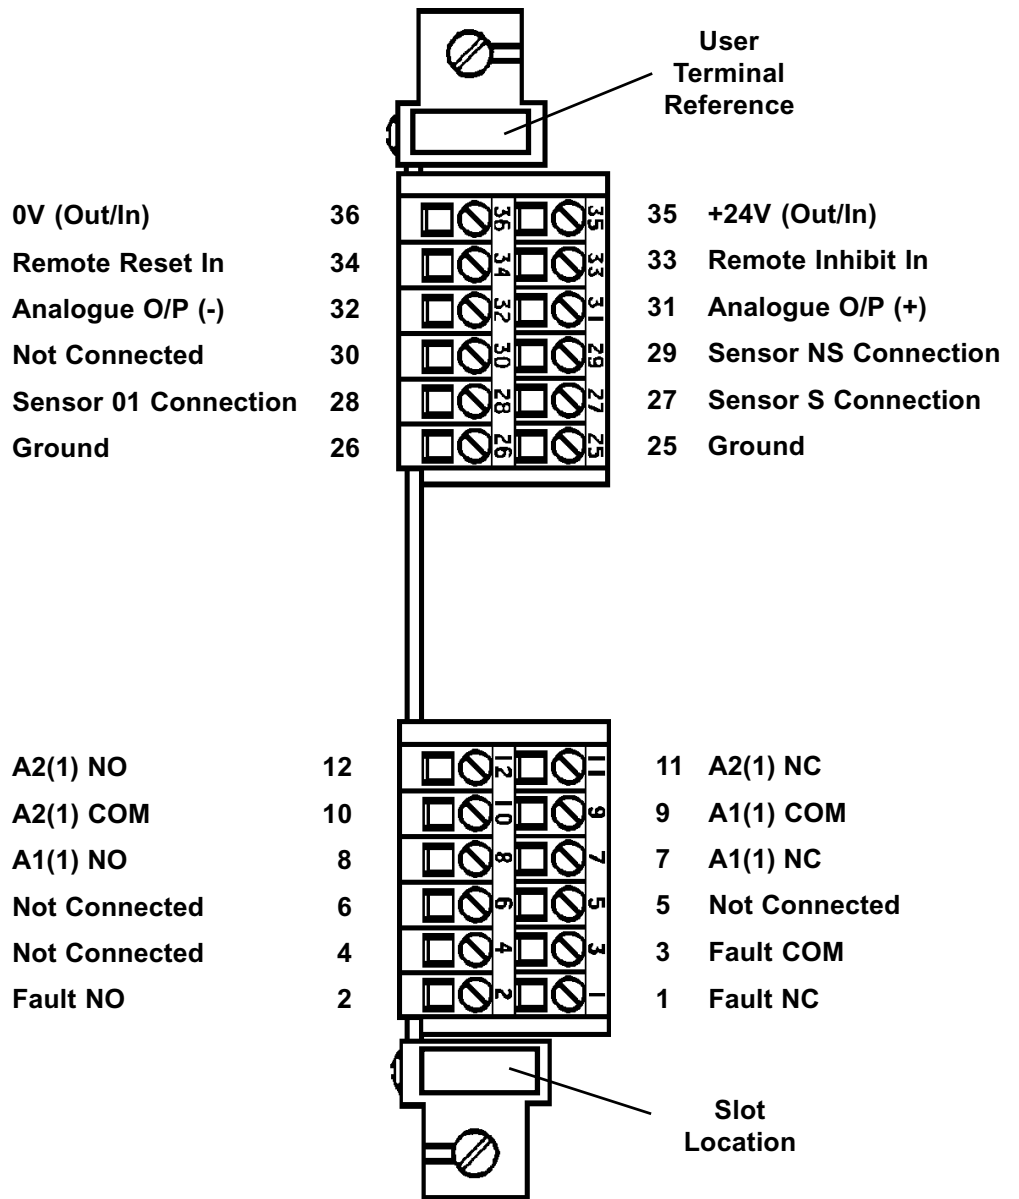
User Terminal Reference

0V (Out/In) 36
Remote Reset In 34
Analogue O/P (-) 32
Not Connected 30
Sensor 01 Connection 28
Ground 26

36 35
34 33
32 31
30 29
28 27
26 25

35 +24V (Out/In)
33 Remote Inhibit In
31 Analogue O/P (+)
29 Sensor NS Connection
27 Sensor S Connection
25 Ground

A2(1) NO 12
A2(1) COM 10
A1(1) NO 8
Not Connected 6
Not Connected 4
Fault NO 2

12 11
10 9
8 7
6 5
4 3
2 1

11 A2(1) NC
9 A1(1) COM
7 A1(1) NC
5 Not Connected
3 Fault COM
1 Fault NC

Slot Location